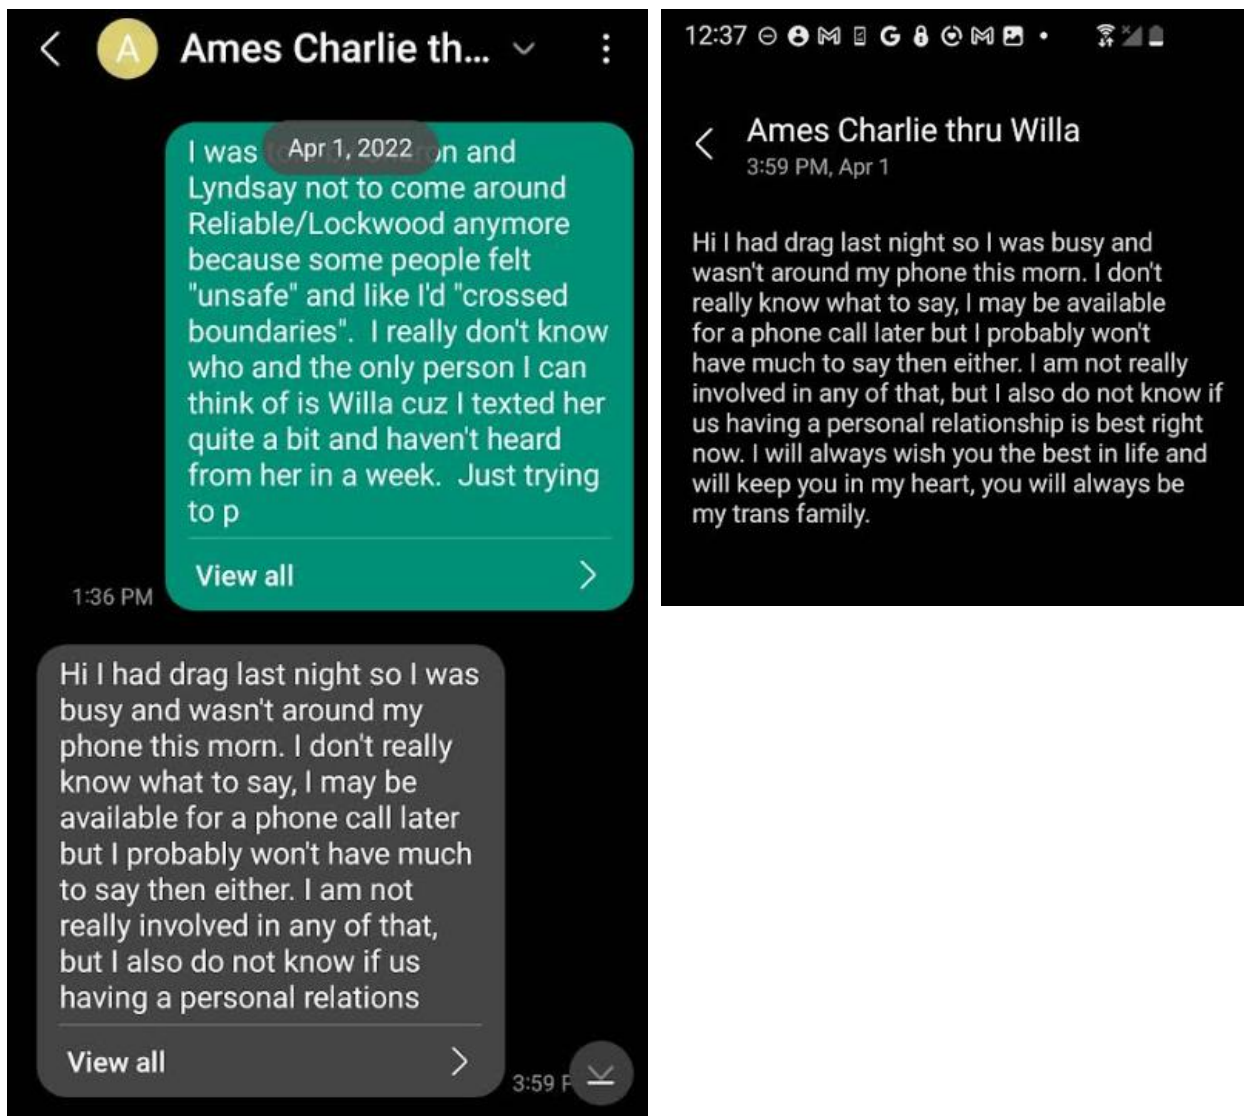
A Ames Charlie th...

I was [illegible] Apr 1, 2022 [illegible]n and Lyndsay not to come around Reliable/Lockwood anymore because some people felt "unsafe" and like I'd "crossed boundaries". I really don't know who and the only person I can think of is Willa cuz I texted her quite a bit and haven't heard from her in a week. Just trying to p

View all

1:36 PM

Hi I had drag last night so I was busy and wasn't around my phone this morn. I don't really know what to say, I may be available for a phone call later but I probably won't have much to say then either. I am not really involved in any of that, but I also do not know if us having a personal relations

View all

3:59 P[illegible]

12:37

Ames Charlie thru Willa
3:59 PM, Apr 1

Hi I had drag last night so I was busy and wasn't around my phone this morn. I don't really know what to say, I may be available for a phone call later but I probably won't have much to say then either. I am not really involved in any of that, but I also do not know if us having a personal relationship is best right now. I will always wish you the best in life and will keep you in my heart, you will always be my trans family.